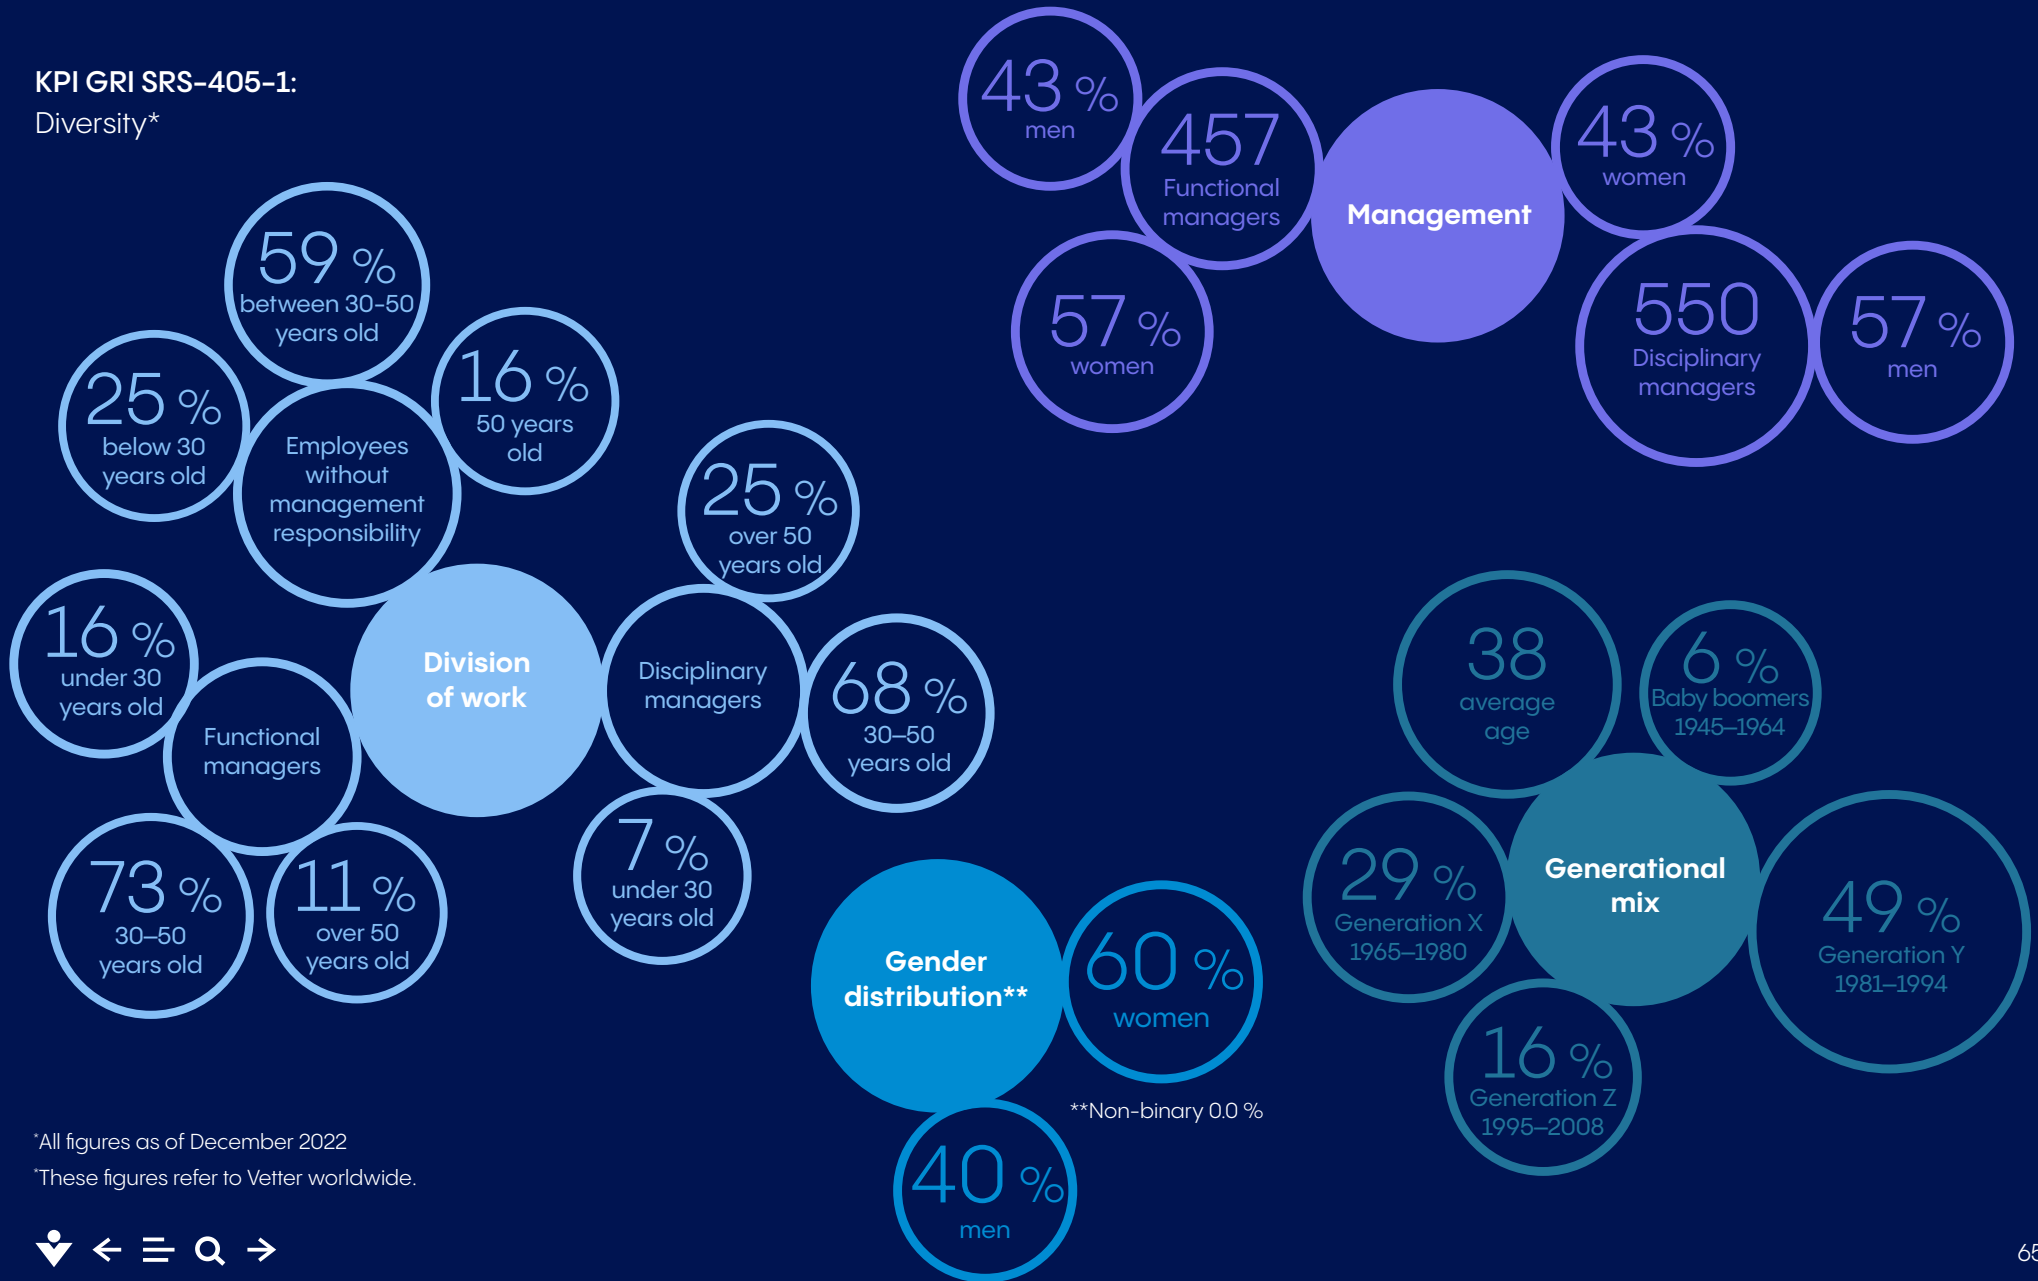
KPI GRI SRS-405-1:
Diversity*

43 % men

457 Functional managers

57 % women

Management

43 % women

550 Disciplinary managers

57 % men

59 % between 30–50 years old

25 % below 30 years old

Employees without management responsibility

16 % 50 years old

25 % over 50 years old

16 % under 30 years old

Functional managers

Division of work

Disciplinary managers

68 % 30–50 years old

73 % 30–50 years old

11 % over 50 years old

7 % under 30 years old

38 average age

6 % Baby boomers 1945–1964

29 % Generation X 1965–1980

Generational mix

49 % Generation Y 1981–1994

16 % Generation Z 1995–2008

Gender distribution**

60 % women

**Non-binary 0.0 %

40 % men

*All figures as of December 2022
*These figures refer to Vetter worldwide.

65